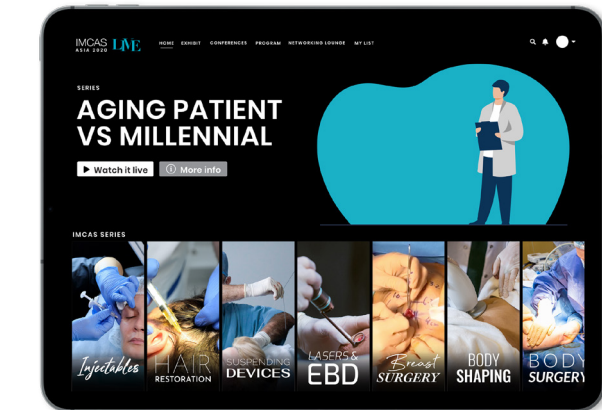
IMCAS ASIA 2020 LIVE

HOME EXHIBIT CONFERENCES PROGRAM NETWORKING LOUNGE MY LIST

SERIES

AGING PATIENT VS MILLENNIAL

Watch it live

More info

IMCAS SERIES

Injectables

HAIR RESTORATION

SUSPENDING DEVICES

LASERS & EBD

Breast SURGERY

BODY SHAPING

BODY SURGERY